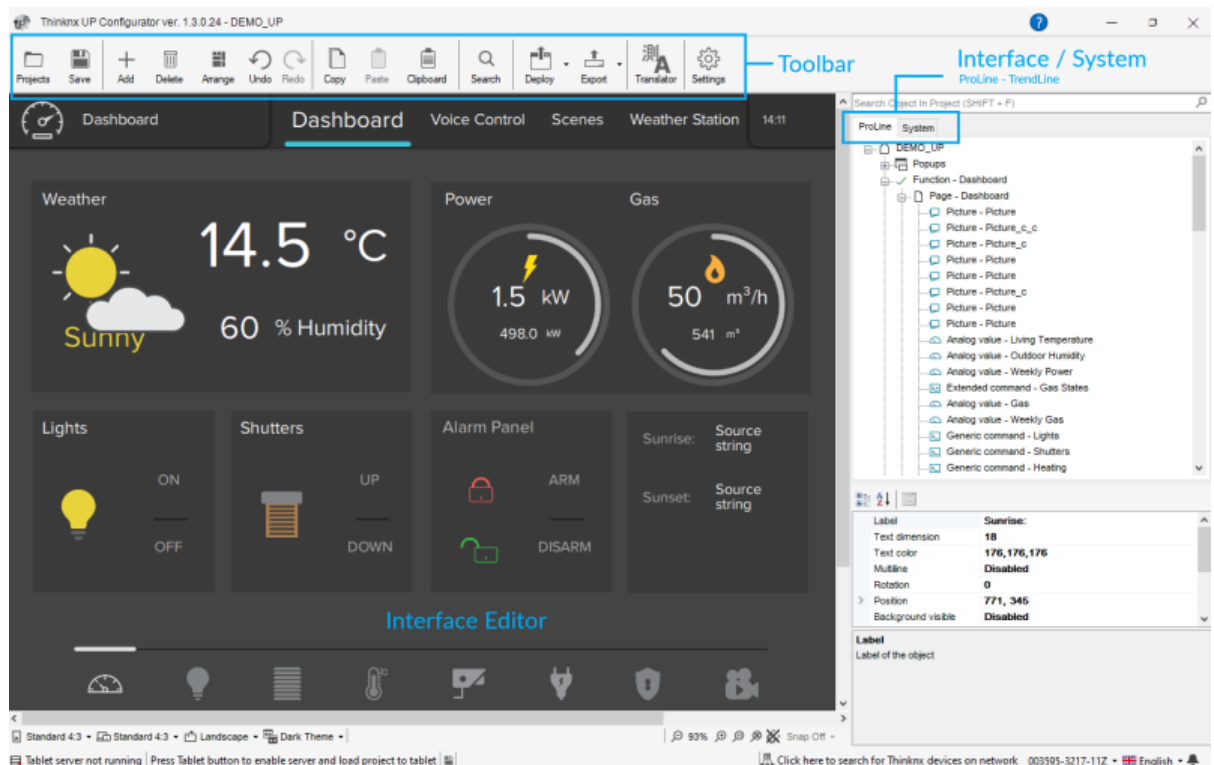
Thinknx UP Configurator ver. 1.3.0.24 - DEMO_UP

Projects Save Add Delete Arrange Undo Redo Copy Paste Clipboard Search Deploy Export Translator Settings

Toolbar

Interface / System
ProLine - TrendLine

Dashboard Dashboard Voice Control Scenes Weather Station 14:11

Search Object In Project (SHIFT + F)

ProLine System

DEMO_UP
Popups
Function - Dashboard
Page - Dashboard
Picture - Picture
Picture - Picture_c_c
Picture - Picture_c
Picture - Picture
Picture - Picture
Picture - Picture_c
Picture - Picture
Picture - Picture
Analog value - Living Temperature
Analog value - Outdoor Humidity
Analog value - Weekly Power
Extended command - Gas States
Analog value - Gas
Analog value - Weekly Gas
Generic command - Lights
Generic command - Shutters
Generic command - Heating

Weather
14.5 °C
Sunny
60 % Humidity

Power Gas
1.5 kW
498.0 kW
50 m³/h
541 m³

Lights ON OFF
Shutters UP DOWN
Alarm Panel ARM DISARM
Sunrise: Source string
Sunset: Source string

| Label | Sunrise: |
|---|---|
| Text dimension | 18 |
| Text color | 176,176,176 |
| Multiline | Disabled |
| Rotation | 0 |
| Position | 771, 345 |
| Background visible | Disabled |

Label
Label of the object

Interface Editor

Standard 4:3 Standard 4:3 Landscape Dark Theme 93% Snap Off

Tablet server not running Press Tablet button to enable server and load project to tablet Click here to search for Thinknx devices on network 003595-3217-11Z English